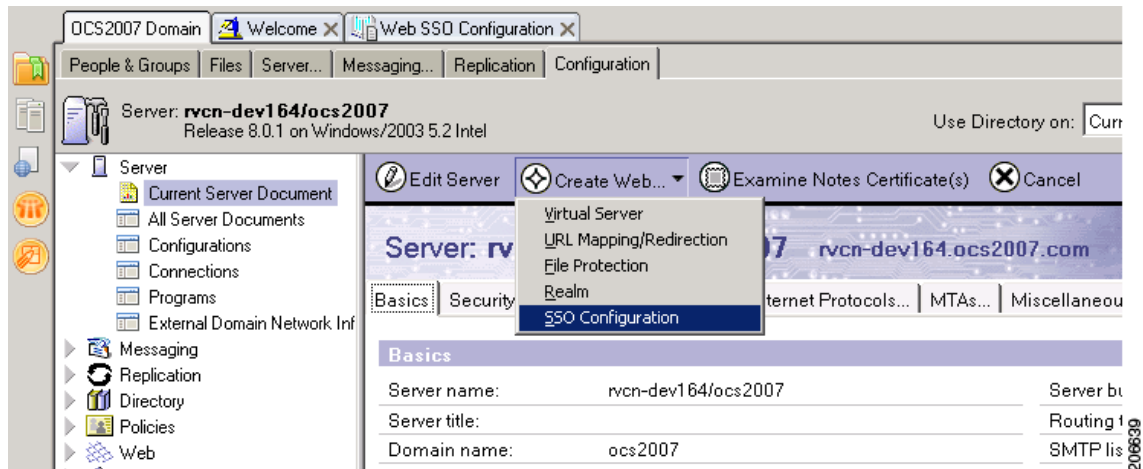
OCS2007 Domain | Welcome × | Web SSO Configuration ×

People & Groups | Files | Server... | Messaging... | Replication | Configuration

Server: rvcn-dev164/ocs2007
Release 8.0.1 on Windows/2003 5.2 Intel

Use Directory on: Curr

Server
Current Server Document
All Server Documents
Configurations
Connections
Programs
External Domain Network Inf
Messaging
Replication
Directory
Policies
Web

Edit Server | Create Web... | Examine Notes Certificate(s) | Cancel

Virtual Server
URL Mapping/Redirection
File Protection
Realm
SSO Configuration

Server: rv
07 rvcn-dev164.ocs2007.com

Basics | Security | ternet Protocols... | MTAs... | Miscellaneou

Basics

| Server name: | rvcn-dev164/ocs2007 | Server bu |
|---|---|---|
| Server title: | | Routing t |
| Domain name: | ocs2007 | SMTP lis |

206639